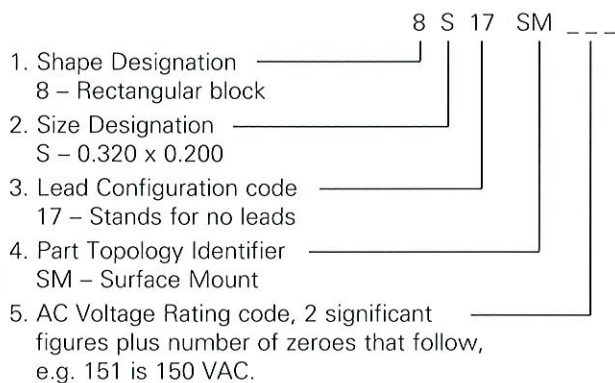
8 S 17 SM _ _ _

1. Shape Designation
8 – Rectangular block

2. Size Designation
S – 0.320 x 0.200

3. Lead Configuration code
17 – Stands for no leads

4. Part Topology Identifier
SM – Surface Mount

5. AC Voltage Rating code, 2 significant figures plus number of zeroes that follow, e.g. 151 is 150 VAC.